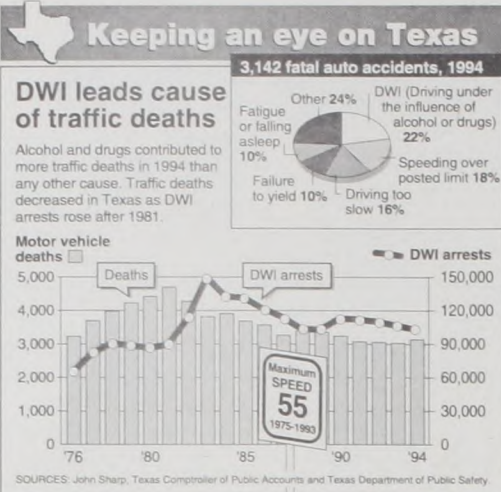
Keeping an eye on Texas

DWI leads cause of traffic deaths

Alcohol and drugs contributed to more traffic deaths in 1994 than any other cause. Traffic deaths decreased in Texas as DWI arrests rose after 1981.

3,142 fatal auto accidents, 1994

Other 24%

DWI (Driving under the influence of alcohol or drugs) 22%

Fatigue or falling asleep 10%

Speeding over posted limit 18%

Failure to yield 10%

Driving too slow 16%

Motor vehicle deaths

DWI arrests

Deaths

DWI arrests

Maximum SPEED 55 1975-1993

5,000
4,000
3,000
2,000
1,000
0

150,000
120,000
90,000
60,000
30,000
0

'76 '80 '85 '90 '94

SOURCES: John Sharp, Texas Comptroller of Public Accounts and Texas Department of Public Safety